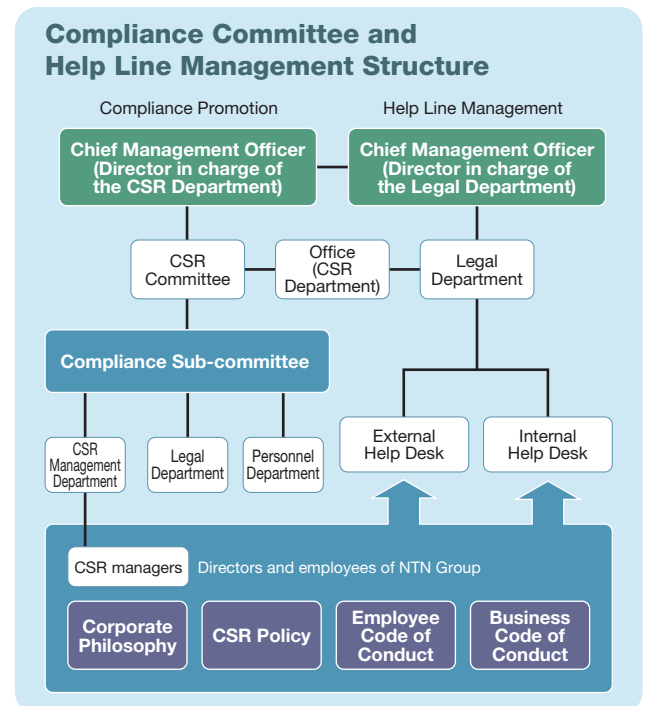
Compliance Committee and Help Line Management Structure

Compliance Promotion

Help Line Management

Chief Management Officer (Director in charge of the CSR Department)

Chief Management Officer (Director in charge of the Legal Department)

CSR Committee

Office (CSR Department)

Legal Department

Compliance Sub-committee

CSR Management Department

Legal Department

Personnel Department

External Help Desk

Internal Help Desk

CSR managers

Directors and employees of NTN Group

Corporate Philosophy

CSR Policy

Employee Code of Conduct

Business Code of Conduct